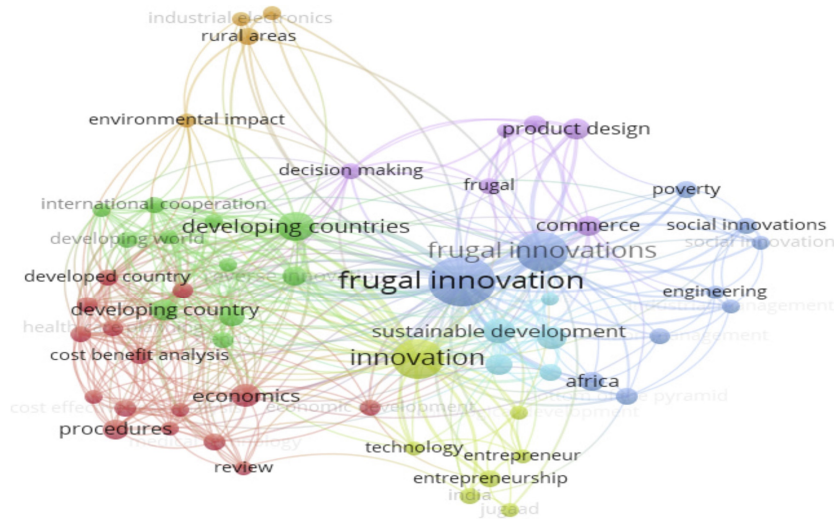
industrial electronics
rural areas
environmental impact
product design
decision making
frugal
poverty
international cooperation
commerce
social innovations
developing countries
social innovation
developing world
frugal innovations
developed country
frugal innovation
engineering
developing country
health
sustainable development
management
cost benefit analysis
innovation
management
africa
economics
cost effec
economic development
the pyramid
procedures
development
technology
review
technology
entrepreneur
entrepreneurship
india
jugaad